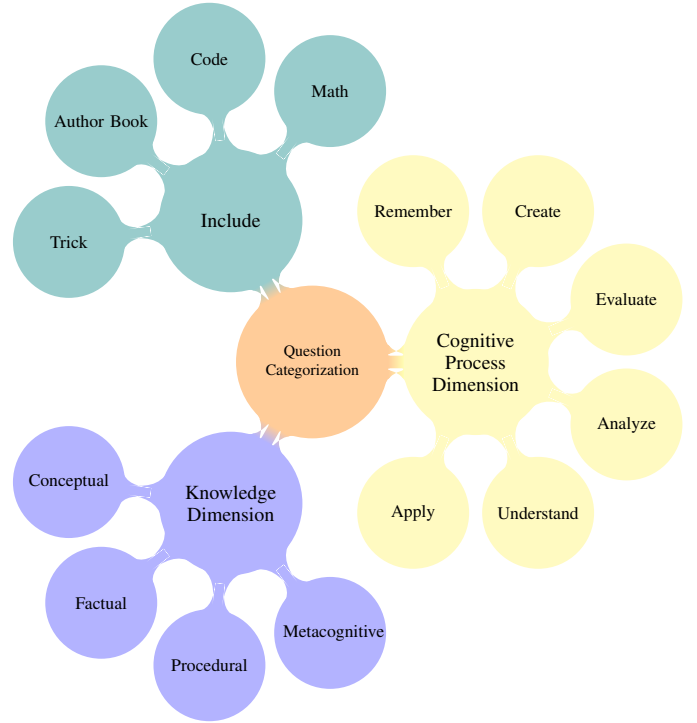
Code

Math

Author Book

Include

Trick

Remember

Create

Evaluate

Question Categorization

Cognitive Process Dimension

Analyze

Conceptual

Knowledge Dimension

Apply

Understand

Factual

Metacognitive

Procedural